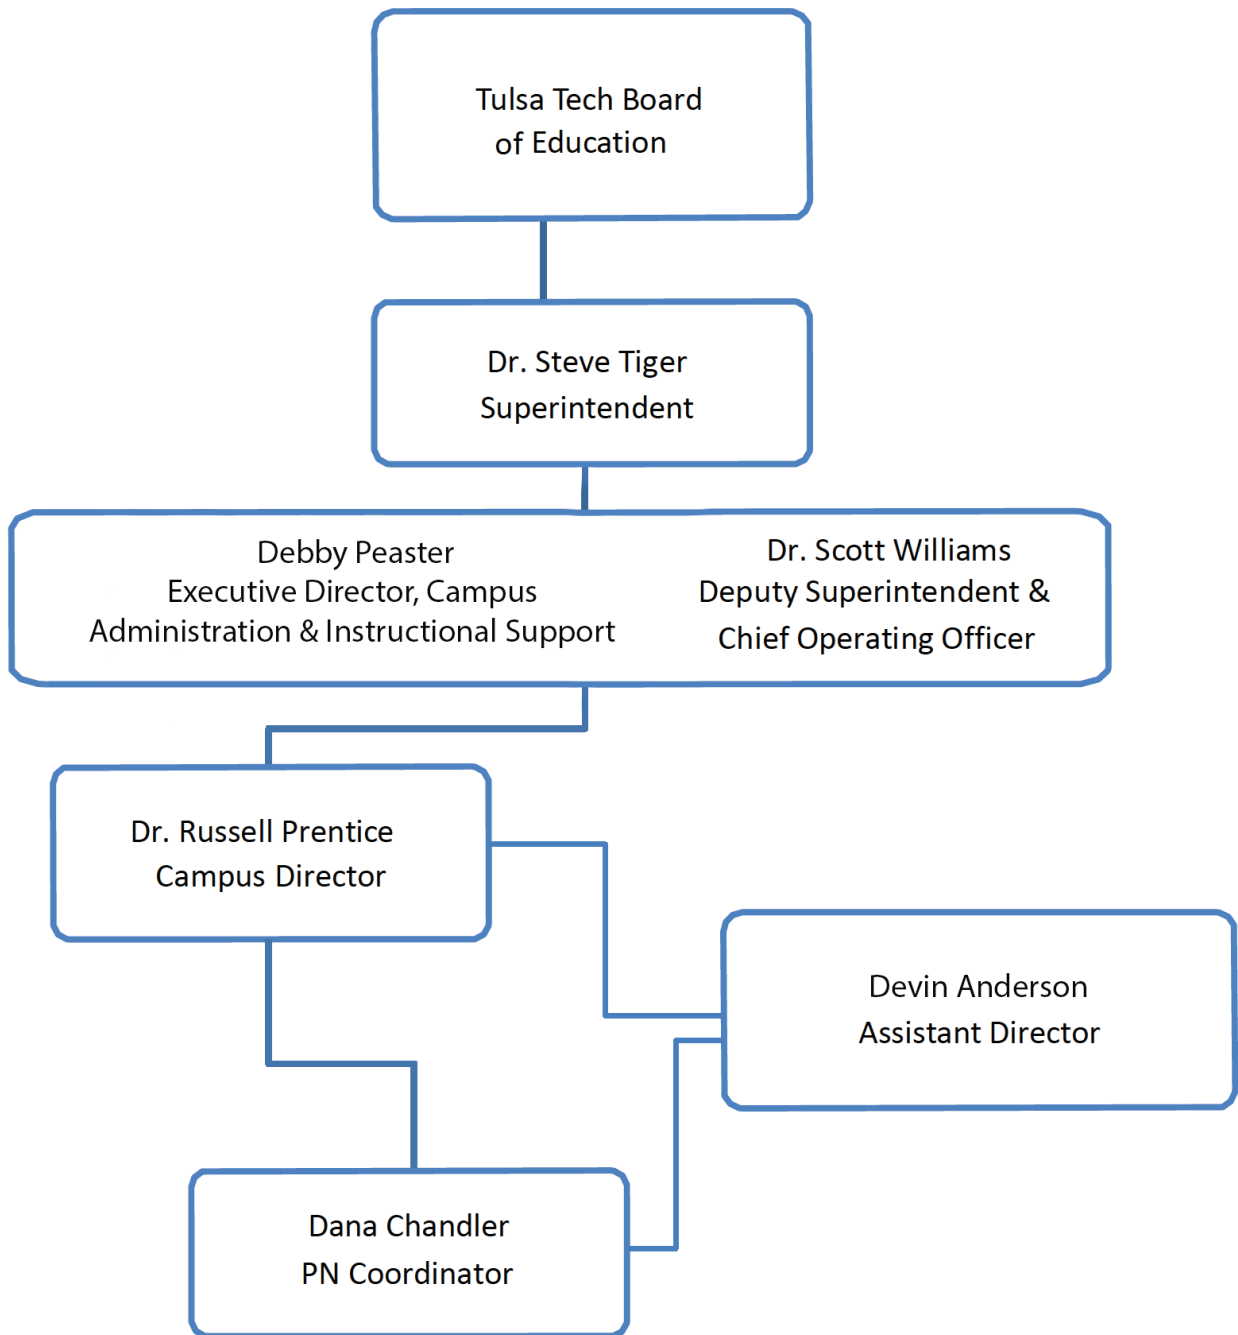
Tulsa Tech Board
of Education

Dr. Steve Tiger
Superintendent

Debby Peaster
Executive Director, Campus
Administration & Instructional Support

Dr. Scott Williams
Deputy Superintendent &
Chief Operating Officer

Dr. Russell Prentice
Campus Director

Devin Anderson
Assistant Director

Dana Chandler
PN Coordinator